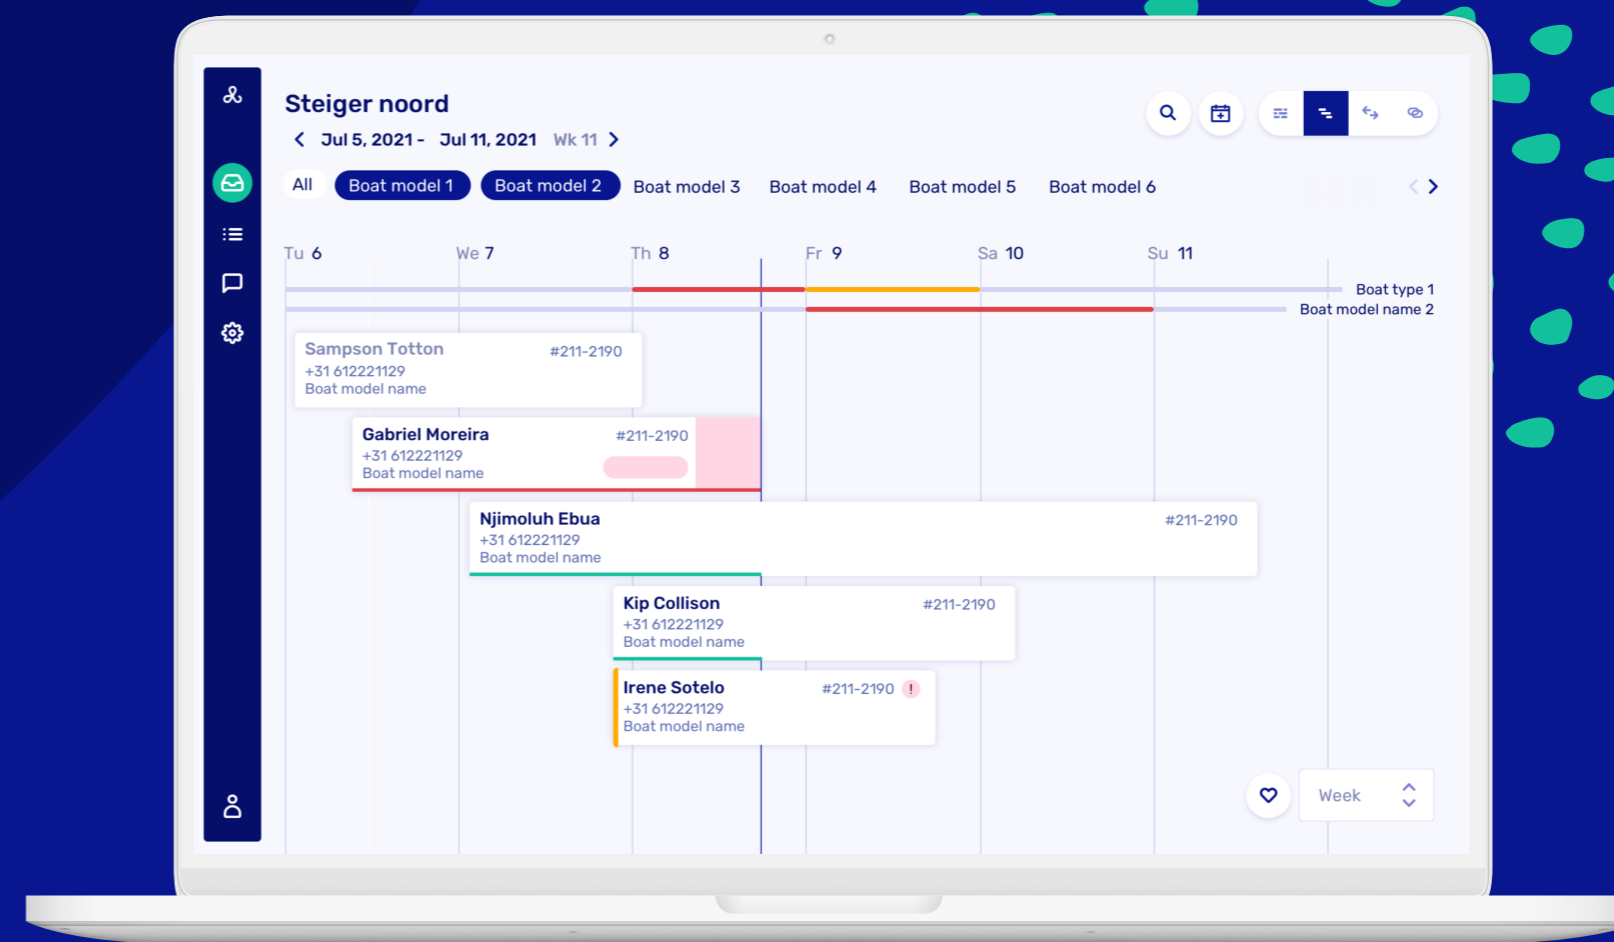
Steiger noord

Jul 5, 2021 - Jul 11, 2021 Wk 11

All Boat model 1 Boat model 2 Boat model 3 Boat model 4 Boat model 5 Boat model 6

Tu 6 We 7 Th 8 Fr 9 Sa 10 Su 11

Boat type 1
Boat model name 2

Sampson Totton #211-2190
+31 612221129
Boat model name

Gabriel Moreira #211-2190
+31 612221129
Boat model name

Njimoluh Ebua #211-2190
+31 612221129
Boat model name

Kip Collison #211-2190
+31 612221129
Boat model name

Irene Sotelo #211-2190 !
+31 612221129
Boat model name

Week